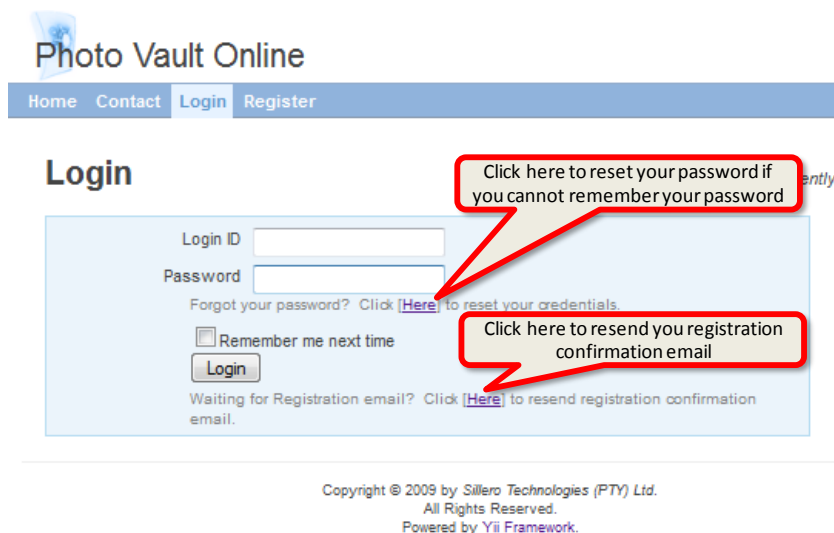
Photo Vault Online

Home Contact Login Register

Login

Click here to reset your password if you cannot remember your password

ently

Login ID

Password

Forgot your password? Click [Here] to reset your credentials.

Click here to resend you registration confirmation email

Remember me next time

Login

Waiting for Registration email? Click [Here] to resend registration confirmation email.

Copyright © 2009 by Sillero Technologies (PTY) Ltd.
All Rights Reserved.
Powered by Yii Framework.